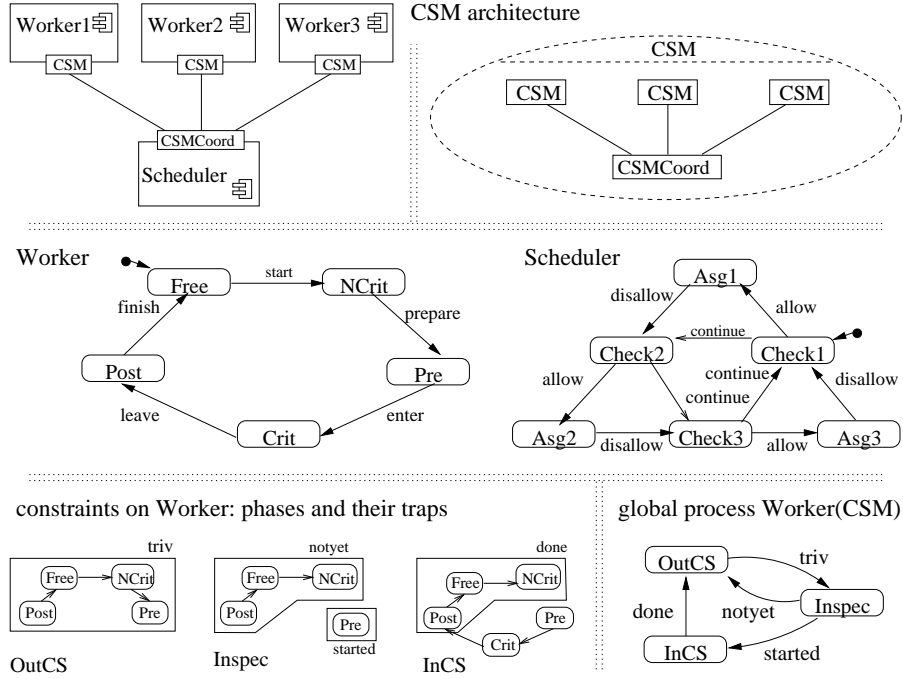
Worker1 | Worker2 | Worker3
CSM | CSM | CSM
CSMCoord
Scheduler

CSM architecture

CSM
CSM | CSM | CSM
CSMCoord

Worker
Free
start
NCrit
finish
prepare
Post
Pre
leave
enter
Crit

Scheduler
Asg1
disallow
allow
continue
Check2
Check1
allow
continue
disallow
continue
Asg2
disallow
Check3
allow
Asg3

constraints on Worker: phases and their traps

triv
Free
NCrit
Post
Pre
OutCS

notyet
Free
NCrit
Post
Pre
started
Inspec

done
Free
NCrit
Post
Pre
Crit
InCS

global process Worker(CSM)
OutCS
triv
done
notyet
Inspec
InCS
started